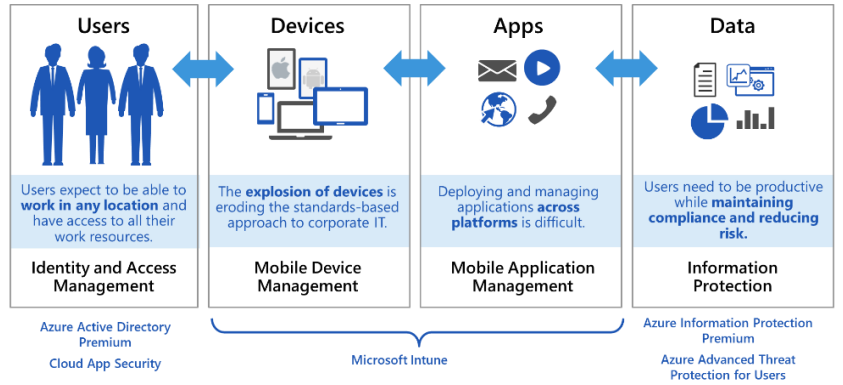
Users

Users expect to be able to work in any location and have access to all their work resources.

Identity and Access Management

Devices

The explosion of devices is eroding the standards-based approach to corporate IT.

Mobile Device Management

Apps

Deploying and managing applications across platforms is difficult.

Mobile Application Management

Data

Users need to be productive while maintaining compliance and reducing risk.

Information Protection

Azure Active Directory Premium

Cloud App Security

Microsoft Intune

Azure Information Protection Premium

Azure Advanced Threat Protection for Users